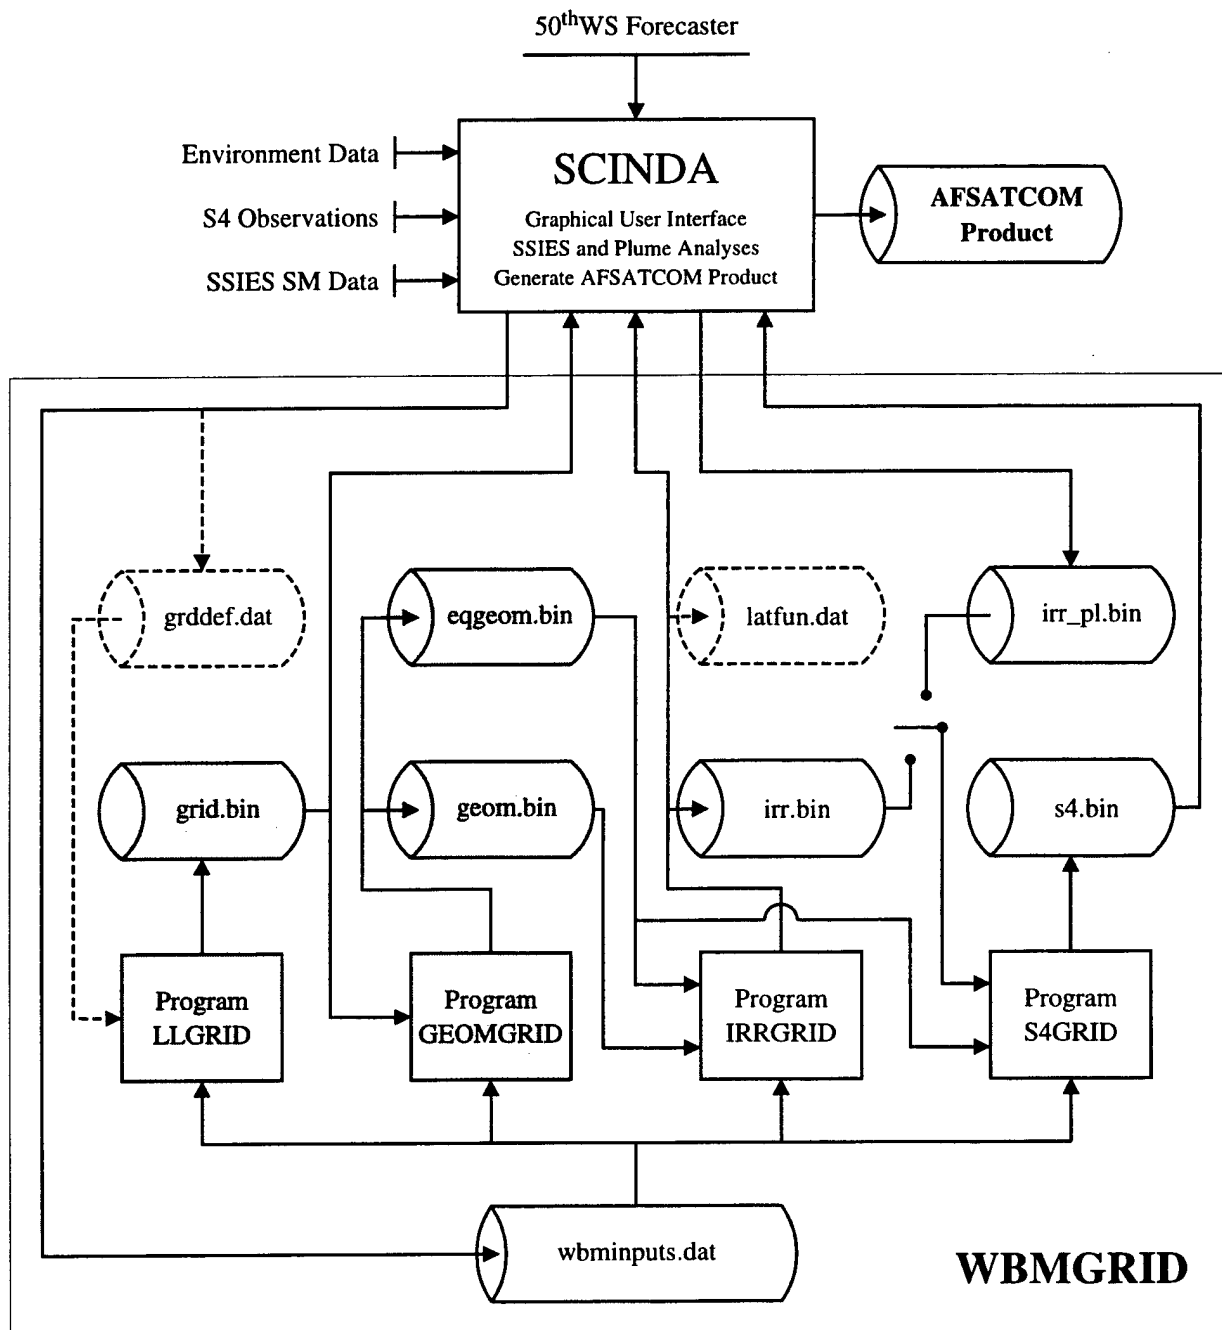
50$^{th}$WS Forecaster

Environment Data

S4 Observations

SSIES SM Data

SCINDA

Graphical User Interface
SSIES and Plume Analyses
Generate AFSATCOM Product

AFSATCOM Product

grddef.dat

eqgeom.bin

latfun.dat

irr_pl.bin

grid.bin

geom.bin

irr.bin

s4.bin

Program LLGRID

Program GEOMGRID

Program IRRGRID

Program S4GRID

wbminputs.dat

WBMGRID